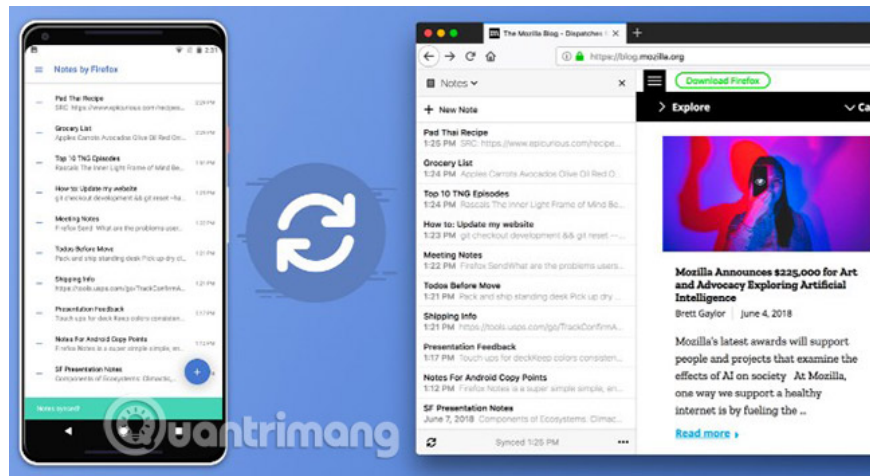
2:31

Notes by Firefox

Pad Thai Recipe
SRC: https://www.epicurious.com/recipe...

Grocery List
Apples Carrots Avocados Olive Oil Red On...

Top 10 TNG Episodes
Rascals The Inner Light Frame of Mind Bo...

How to: Update my website
git checkout development && git reset --fe...

Meeting Notes
Firefox Send What are the problems users...

Todos Before Move
Pack and ship standing desk Pick up dry cl...

Shipping Info
https://tools.usps.com/go/TrackConfirmA...

Presentation Feedback
Touch ups for deckKeep colors consistent...

Notes For Android Copy Points
Firefox Notes is a super simple simple, en...

SF Presentation Notes
Components of Ecosystems: Climactic...

Notes synced!

The Mozilla Blog - Dispatches f

https://blog.mozilla.org

Notes

New Note

Pad Thai Recipe
1:25 PM SRC: https://www.epicurious.com/recipe...

Grocery List
1:24 PM Apples Carrots Avocados Olive Oil Red O...

Top 10 TNG Episodes
1:24 PM Rascals The Inner Light Frame of Mind B...

How to: Update my website
1:23 PM git checkout development && git reset --...

Meeting Notes
1:22 PM Firefox SendWhat are the problems users...

Todos Before Move
1:21 PM Pack and ship standing desk Pick up dry...

Shipping Info
1:21 PM https://tools.usps.com/go/TrackConfirmA...

Presentation Feedback
1:17 PM Touch ups for deckKeep colors consisten...

Notes For Android Copy Points
1:17 PM Firefox Notes is a super simple simple, an...

SF Presentation Notes
June 7, 2018 Components of Ecosystems. Clima...

Synced 1:25 PM

Download Firefox

Explore

Ca

Mozilla Announces $225,000 for Art and Advocacy Exploring Artificial Intelligence

Brett Gaylor | June 4, 2018

Mozilla's latest awards will support people and projects that examine the effects of AI on society At Mozilla, one way we support a healthy internet is by fueling the ...

Read more

uantrimang